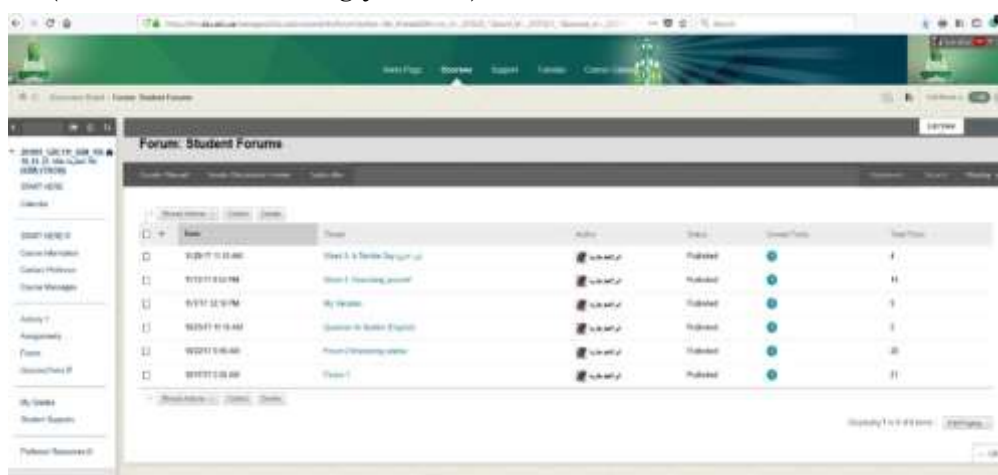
Home Page   Courses   Support   Tutorials

Forum: Student Forums

START HERE

Calendar

Course Information

Contact Professor

Course Messages

Assignments

Forum

My Grades

Student Supports

| | Date | Thread | Author | Status | Unread Posts | Total Posts |
|---|---|---|---|---|---|---|
| ☐ | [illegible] | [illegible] | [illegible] | Published | | 4 |
| ☐ | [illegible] | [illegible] | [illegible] | Published | | 11 |
| ☐ | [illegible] | My Vacation | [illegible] | Published | | 5 |
| ☐ | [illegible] | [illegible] | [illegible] | Published | | 3 |
| ☐ | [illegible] | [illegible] | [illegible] | Published | | 20 |
| ☐ | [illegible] | Forum 1 | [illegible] | Published | | 11 |

Edit Paging